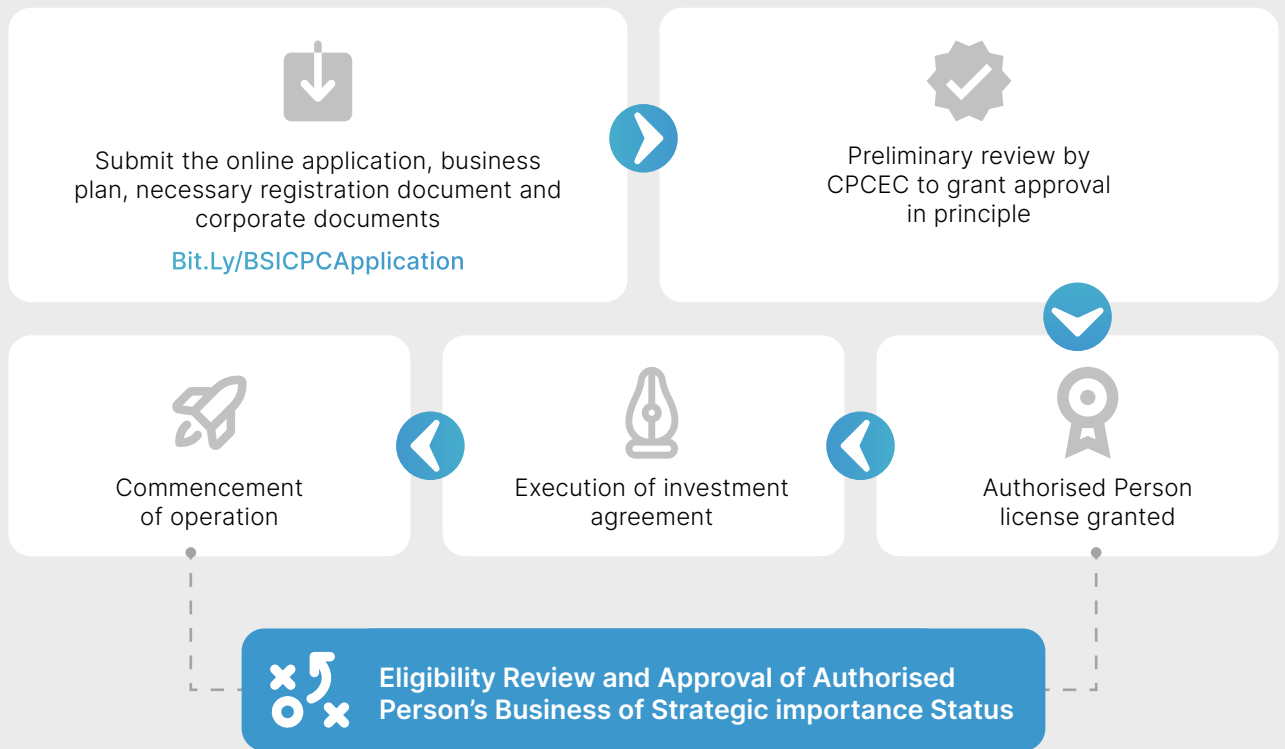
Submit the online application, business plan, necessary registration document and corporate documents

Bit.Ly/BSICPCApplication

Preliminary review by CPCEC to grant approval in principle

Authorised Person license granted

Execution of investment agreement

Commencement of operation

Eligibility Review and Approval of Authorised Person's Business of Strategic importance Status